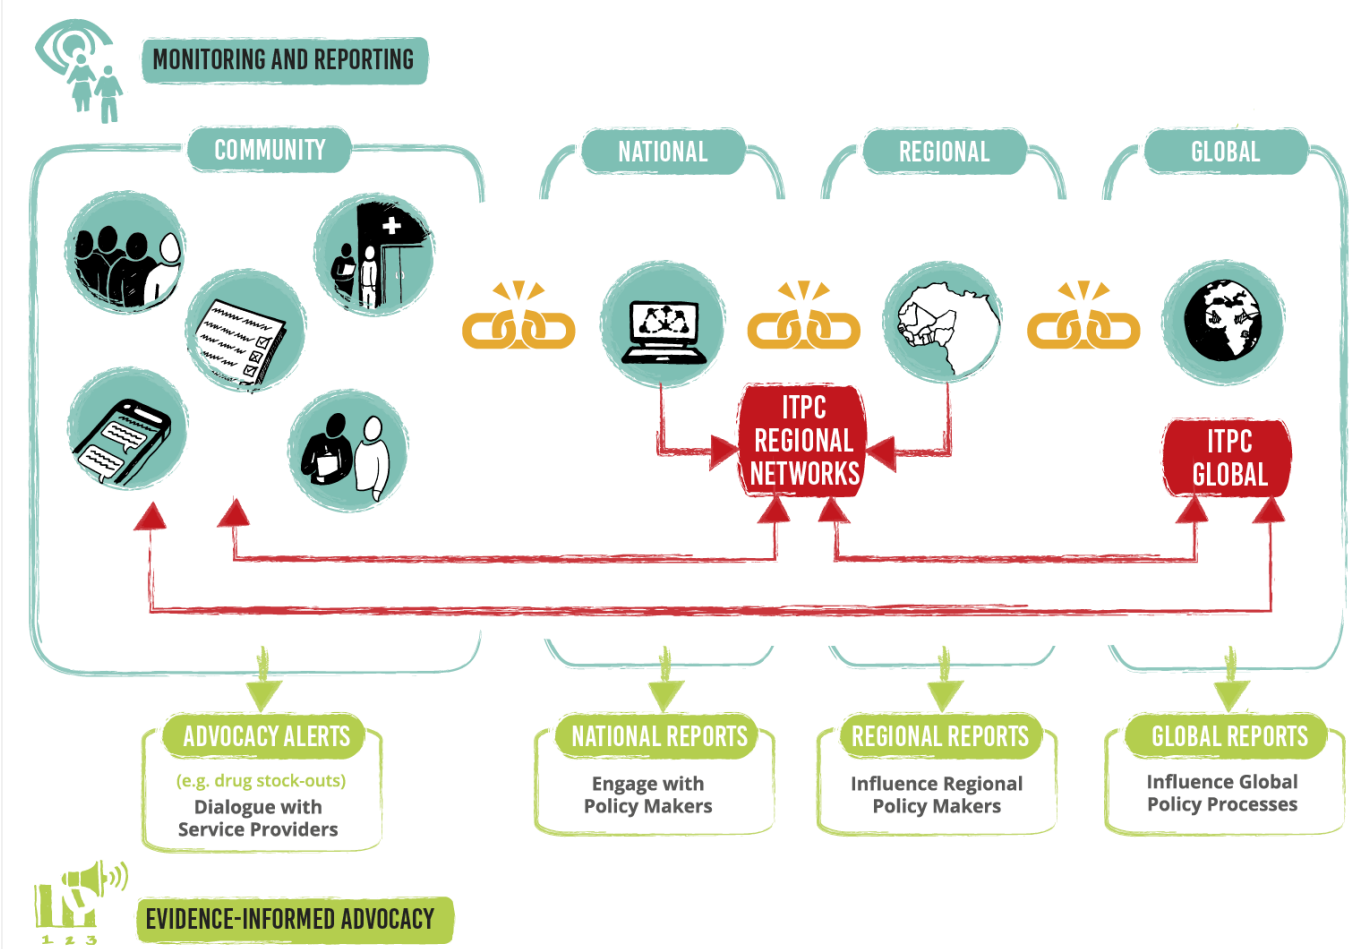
MONITORING AND REPORTING

COMMUNITY

NATIONAL

REGIONAL

GLOBAL

ITPC REGIONAL NETWORKS

ITPC GLOBAL

ADVOCACY ALERTS
(e.g. drug stock-outs)
Dialogue with Service Providers

NATIONAL REPORTS
Engage with Policy Makers

REGIONAL REPORTS
Influence Regional Policy Makers

GLOBAL REPORTS
Influence Global Policy Processes

1 2 3

EVIDENCE-INFORMED ADVOCACY